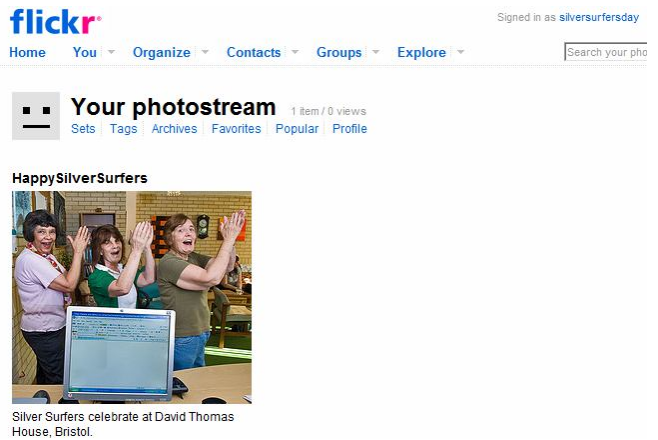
flickr

Signed in as silversurfersday

Home You Organize Contacts Groups Explore

Search your pho

Your photostream 1 item / 0 views

Sets Tags Archives Favorites Popular Profile

HappySilverSurfers

Silver Surfers celebrate at David Thomas House, Bristol.